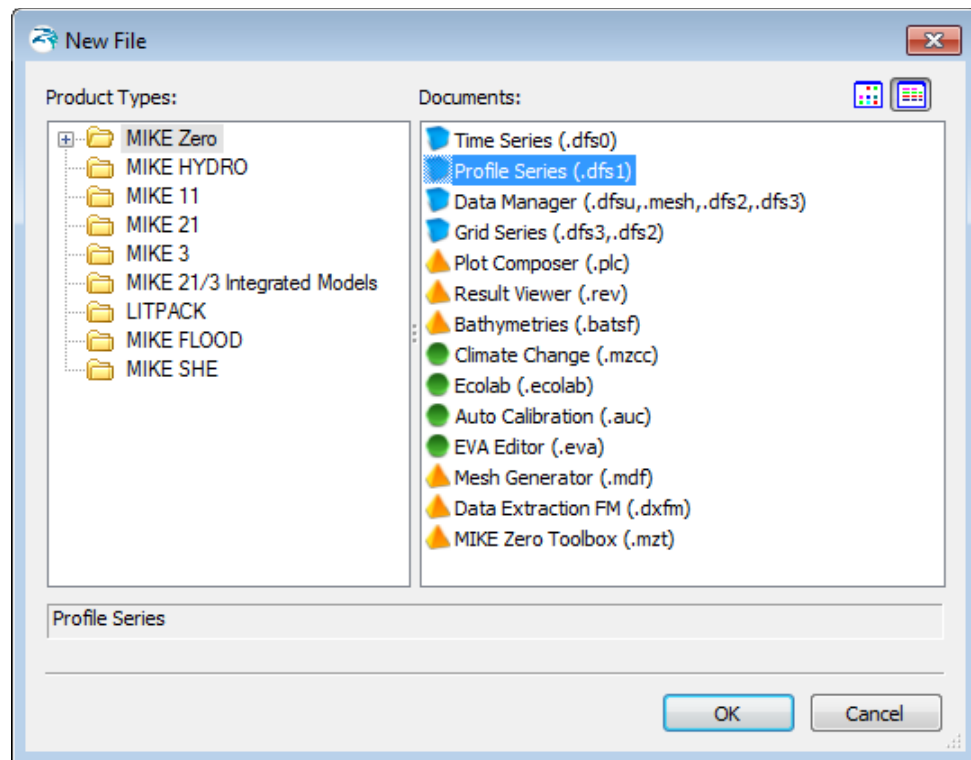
New File

Product Types:

MIKE Zero
MIKE HYDRO
MIKE 11
MIKE 21
MIKE 3
MIKE 21/3 Integrated Models
LITPACK
MIKE FLOOD
MIKE SHE

Documents:

Time Series (.dfs0)
Profile Series (.dfs1)
Data Manager (.dfsu,.mesh,.dfs2,.dfs3)
Grid Series (.dfs3,.dfs2)
Plot Composer (.plc)
Result Viewer (.rev)
Bathymetries (.batsf)
Climate Change (.mzcc)
Ecolab (.ecolab)
Auto Calibration (.auc)
EVA Editor (.eva)
Mesh Generator (.mdf)
Data Extraction FM (.dxfm)
MIKE Zero Toolbox (.mzt)

Profile Series

OK
Cancel